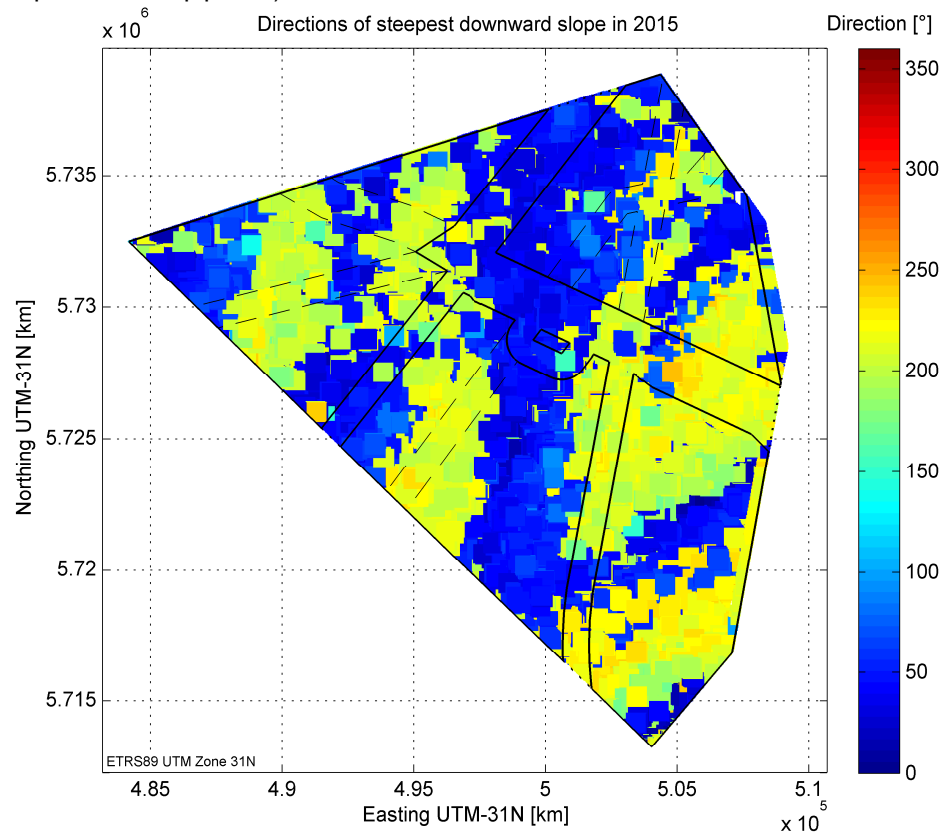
$x 10^6$

Directions of steepest downward slope in 2015

Direction [°]

350
300
250
200
150
100
50
0

5.735
5.73
5.725
5.72
5.715

Northing UTM-31N [km]

ETRS89 UTM Zone 31N

4.85
4.9
4.95
5
5.05
5.1

$x 10^5$

Easting UTM-31N [km]